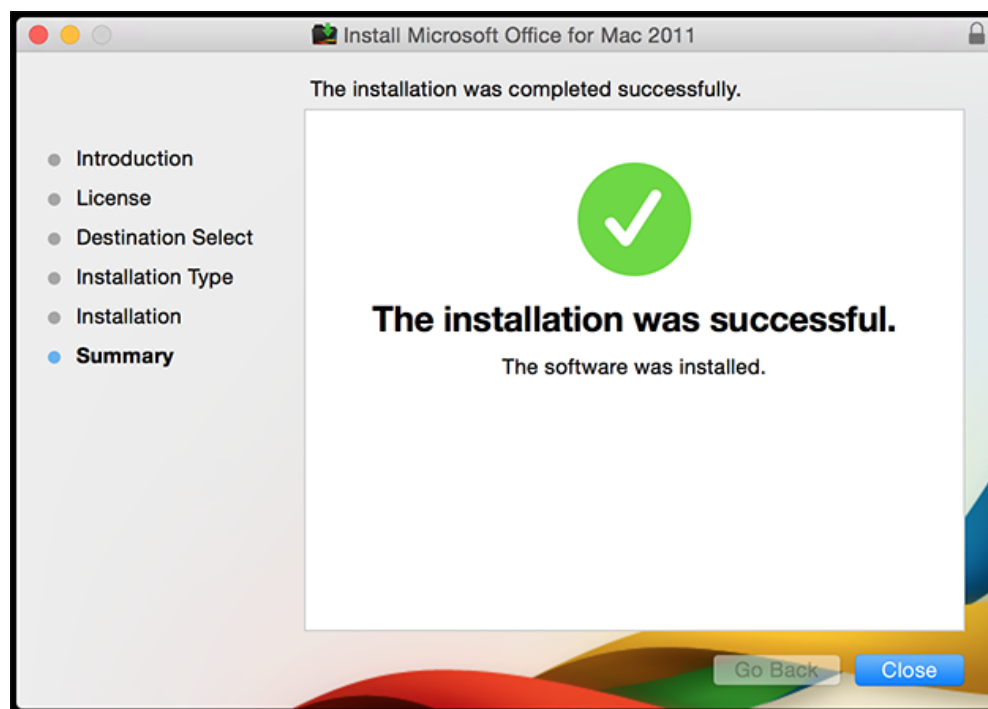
Install Microsoft Office for Mac 2011

The installation was completed successfully.

Introduction
License
Destination Select
Installation Type
Installation
Summary

The installation was successful.

The software was installed.

Go Back
Close